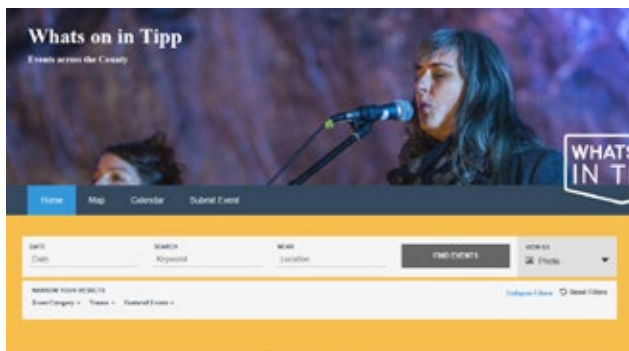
Whats on in Tipp

Events across the County

WHATS
IN T

Home
Map
Calendar
Submit Event

DATE
Date

SEARCH
Keyword

NEAR
Location

FIND EVENTS

VIEW AS
Photo

NARROW YOUR RESULTS
Event Category
Towns
Featured Events

Collapse Filters
Reset Filters